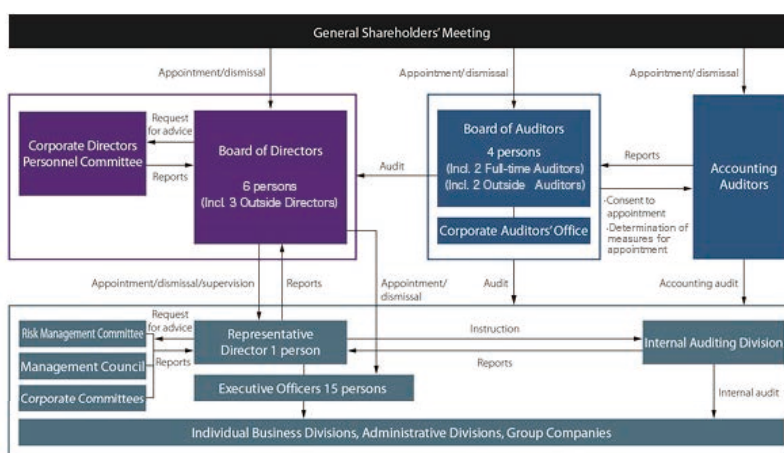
General Shareholders' Meeting

Appointment/dismissal

Appointment/dismissal

Appointment/dismissal

Corporate Directors Personnel Committee

Request for advice

Reports

Board of Directors

6 persons (Incl. 3 Outside Directors)

Audit

Board of Auditors

4 persons (Incl. 2 Full-time Auditors) (Incl. 2 Outside Auditors)

Corporate Auditors' Office

Reports

·Consent to appointment
·Determination of measures for appointment

Accounting Auditors

Appointment/dismissal/supervision

Reports

Appointment/ dismissal

Audit

Accounting audit

Risk Management Committee

Management Council

Corporate Committees

Request for advice

Reports

Representative Director 1 person

Instruction

Reports

Internal Auditing Division

Executive Officers 15 persons

Internal audit

Individual Business Divisions, Administrative Divisions, Group Companies